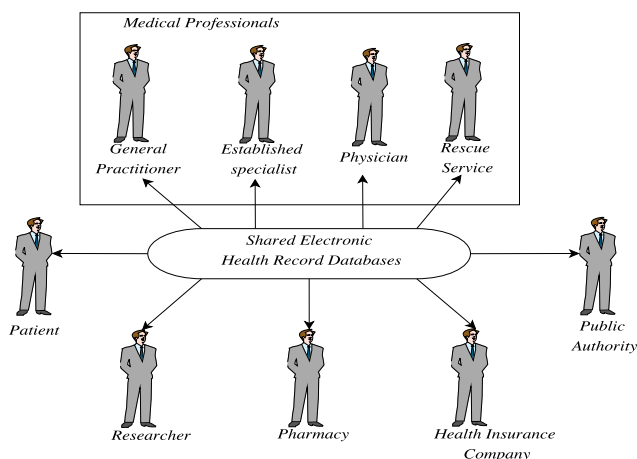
Medical Professionals

General Practitioner

Established specialist

Physician

Rescue Service

Shared Electronic Health Record Databases

Patient

Public Authority

Researcher

Pharmacy

Health Insurance Company